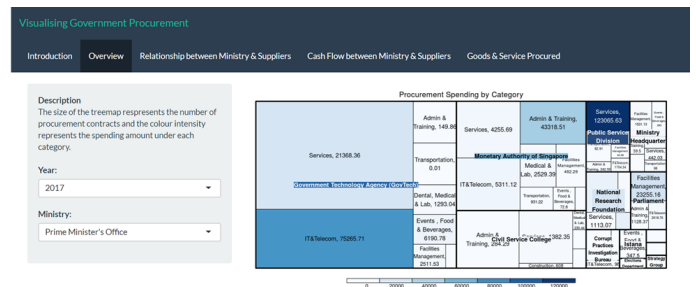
Visualising Government Procurement

Introduction Overview Relationship between Ministry & Suppliers Cash Flow between Ministry & Suppliers Goods & Service Procured

Description
The size of the treemap represents the number of procurement contracts and the colour intensity represents the spending amount under each category.

Year:
2017

Ministry:
Prime Minister's Office

Procurement Spending by Category

Services, 21368.36
Government Technology Agency (GovTech)
IT&Telecom, 75265.71
Admin & Training, 149.86
Transportation, 0.01
Dental, Medical & Lab, 1293.04
Events , Food & Beverages, 6190.78
Facilities Management, 2511.53
Services, 4255.69
Admin & Training, 43318.51
Monetary Authority of Singapore
IT&Telecom, 5311.12
Medical & Lab, 2529.39
Facilities Management, 492.29
Transportation, 501.22
Events, Food & Beverages, 72.6
Admin & Training, 284.29
Civil Service College
Services, 2382.35
Construction, 606
Services, 123065.63
Public Service Division
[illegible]
Facilities Management, 1501.12
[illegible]
Ministry Headquarter
Training, 59.5
Services, 442.02
Transportation
National Research Foundation
Services, 1113.07
Admin & Training, 1128.77
Facilities Management, 23255.16
Parliament
Corrupt Practices Investigation Bureau
IT&Telecom, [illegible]
Events, Food & Beverages, 547.5
Istana
Elections Department
Strategy Group

0 20000 40000 60000 80000 100000 120000